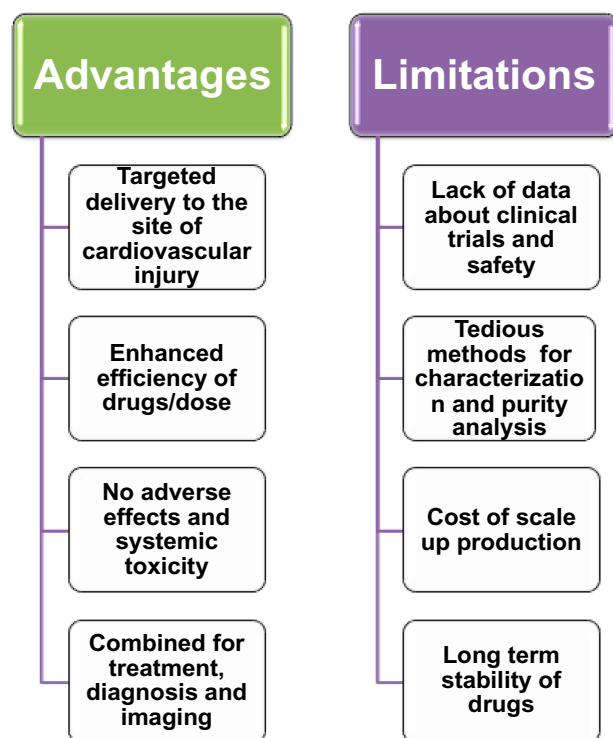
Advantages

Targeted delivery to the site of cardiovascular injury

Enhanced efficiency of drugs/dose

No adverse effects and systemic toxicity

Combined for treatment, diagnosis and imaging

Limitations

Lack of data about clinical trials and safety

Tedious methods for characterizatio n and purity analysis

Cost of scale up production

Long term stability of drugs